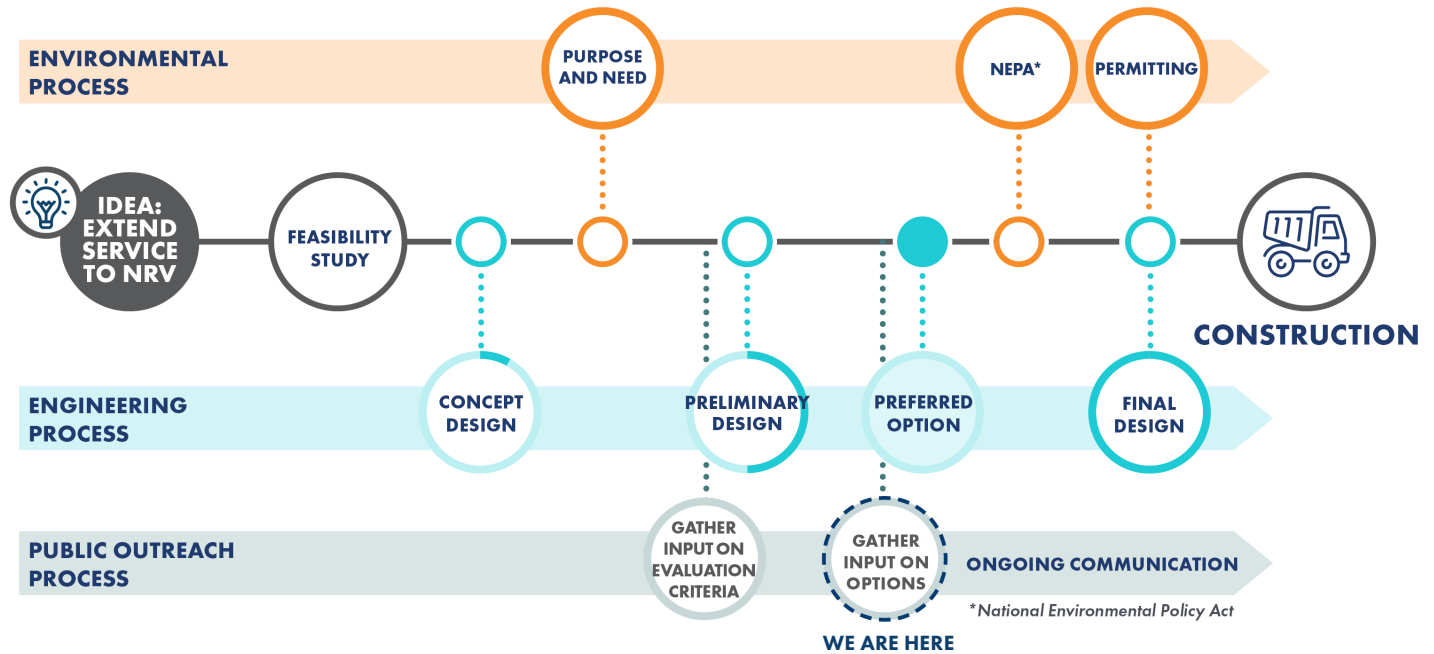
ENVIRONMENTAL PROCESS

PURPOSE AND NEED

NEPA*

PERMITTING

IDEA: EXTEND SERVICE TO NRV

FEASIBILITY STUDY

CONSTRUCTION

ENGINEERING PROCESS

CONCEPT DESIGN

PRELIMINARY DESIGN

PREFERRED OPTION

FINAL DESIGN

PUBLIC OUTREACH PROCESS

GATHER INPUT ON EVALUATION CRITERIA

GATHER INPUT ON OPTIONS

WE ARE HERE

ONGOING COMMUNICATION

*National Environmental Policy Act